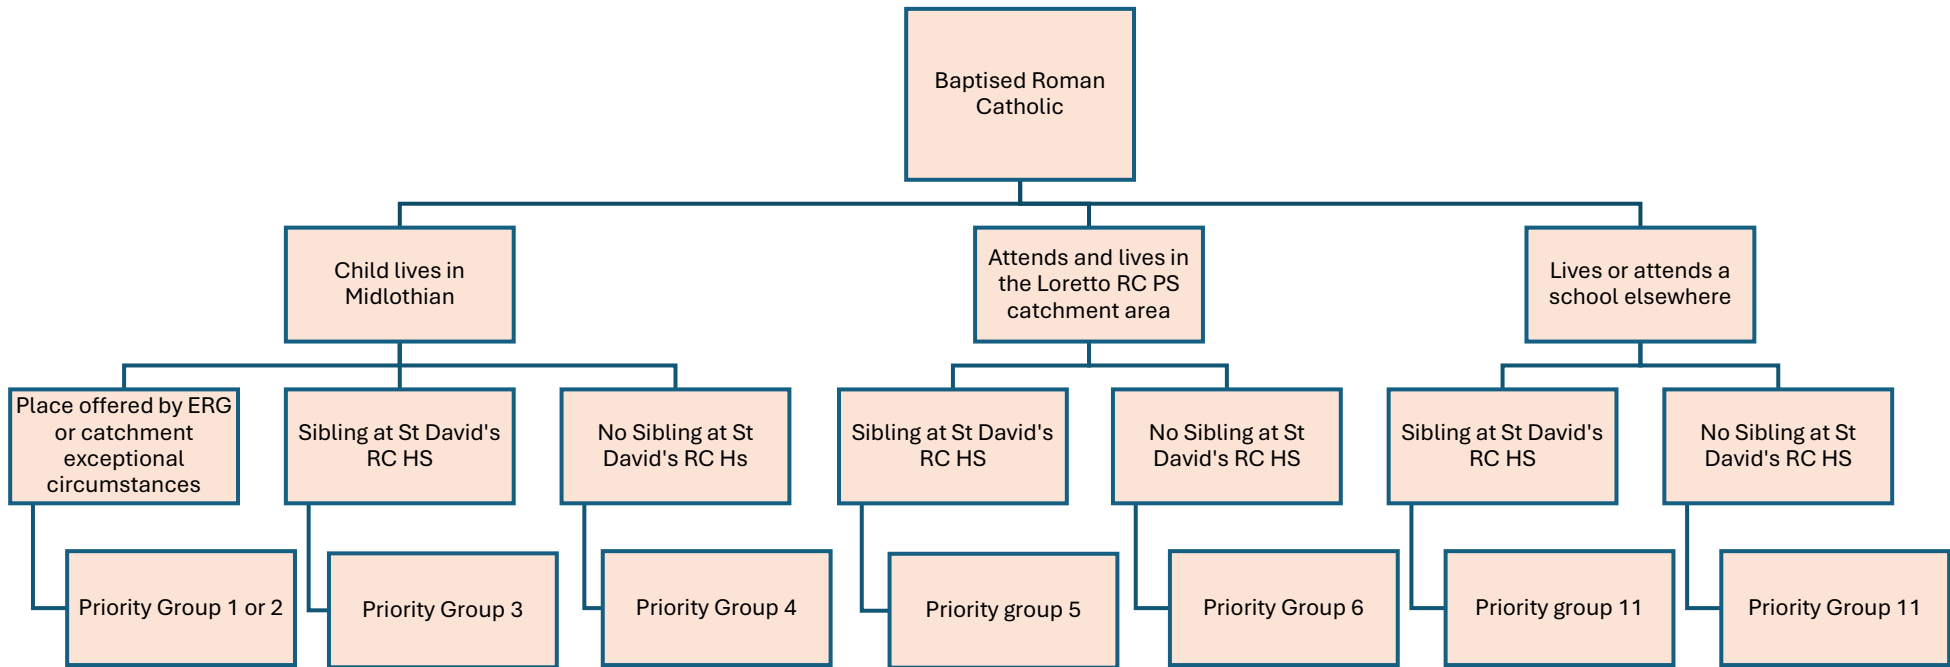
Baptised Roman Catholic

Child lives in Midlothian

Attends and lives in the Loretto RC PS catchment area

Lives or attends a school elsewhere

Place offered by ERG or catchment exceptional circumstances

Sibling at St David's RC HS

No Sibling at St David's RC Hs

Sibling at St David's RC HS

No Sibling at St David's RC HS

Sibling at St David's RC HS

No Sibling at St David's RC HS

Priority Group 1 or 2

Priority Group 3

Priority Group 4

Priority group 5

Priority Group 6

Priority group 11

Priority Group 11